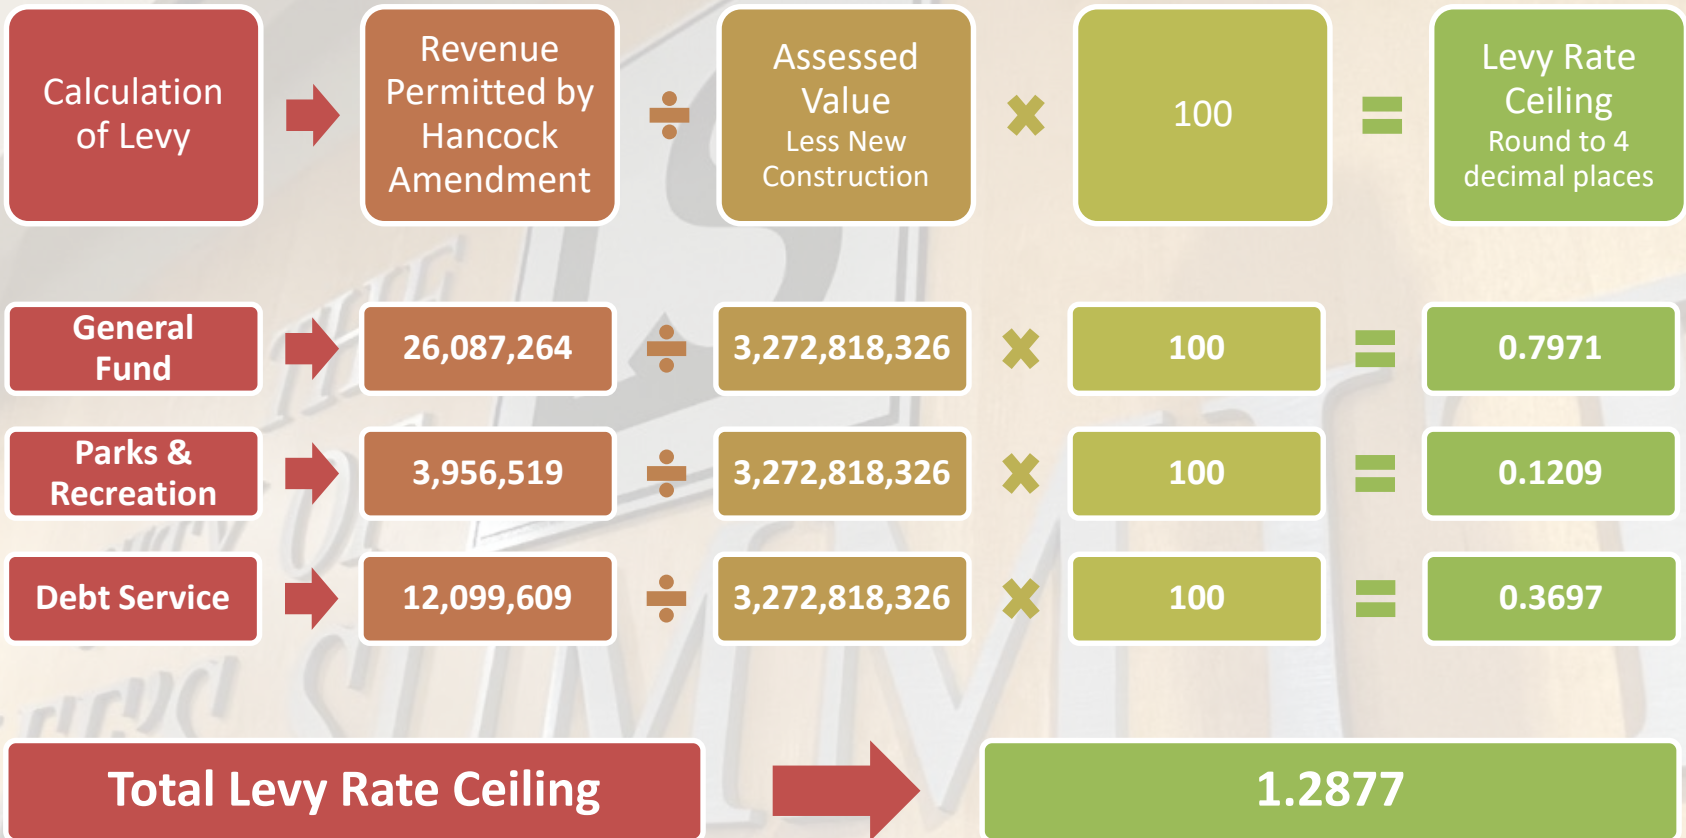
| Calculation of Levy | Revenue Permitted by Hancock Amendment | ÷ | Assessed Value Less New Construction | × | 100 | = | Levy Rate Ceiling Round to 4 decimal places |
|---|---|---|---|---|---|---|---|
| General Fund | 26,087,264 | ÷ | 3,272,818,326 | × | 100 | = | 0.7971 |
| Parks & Recreation | 3,956,519 | ÷ | 3,272,818,326 | × | 100 | = | 0.1209 |
| Debt Service | 12,099,609 | ÷ | 3,272,818,326 | × | 100 | = | 0.3697 |

Total Levy Rate Ceiling

1.2877